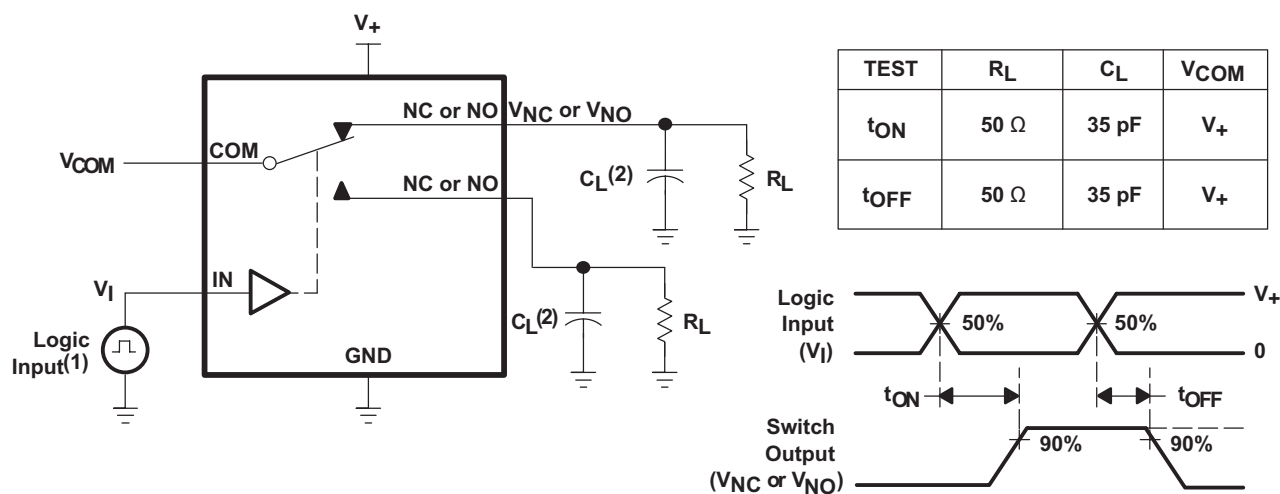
$V_+$

$V_{COM}$

COM

NC or NO

$V_{NC}$ or $V_{NO}$

NC or NO

$C_L^{(2)}$

$R_L$

$V_I$

IN

Logic Input$^{(1)}$

GND

$C_L^{(2)}$

$R_L$

| TEST | $R_L$ | $C_L$ | $V_{COM}$ |
|---|---|---|---|
| $t_{ON}$ | 50 Ω | 35 pF | $V_+$ |
| $t_{OFF}$ | 50 Ω | 35 pF | $V_+$ |

Logic Input ($V_I$)

50%

50%

$V_+$

0

$t_{ON}$

$t_{OFF}$

Switch Output ($V_{NC}$ or $V_{NO}$)

90%

90%